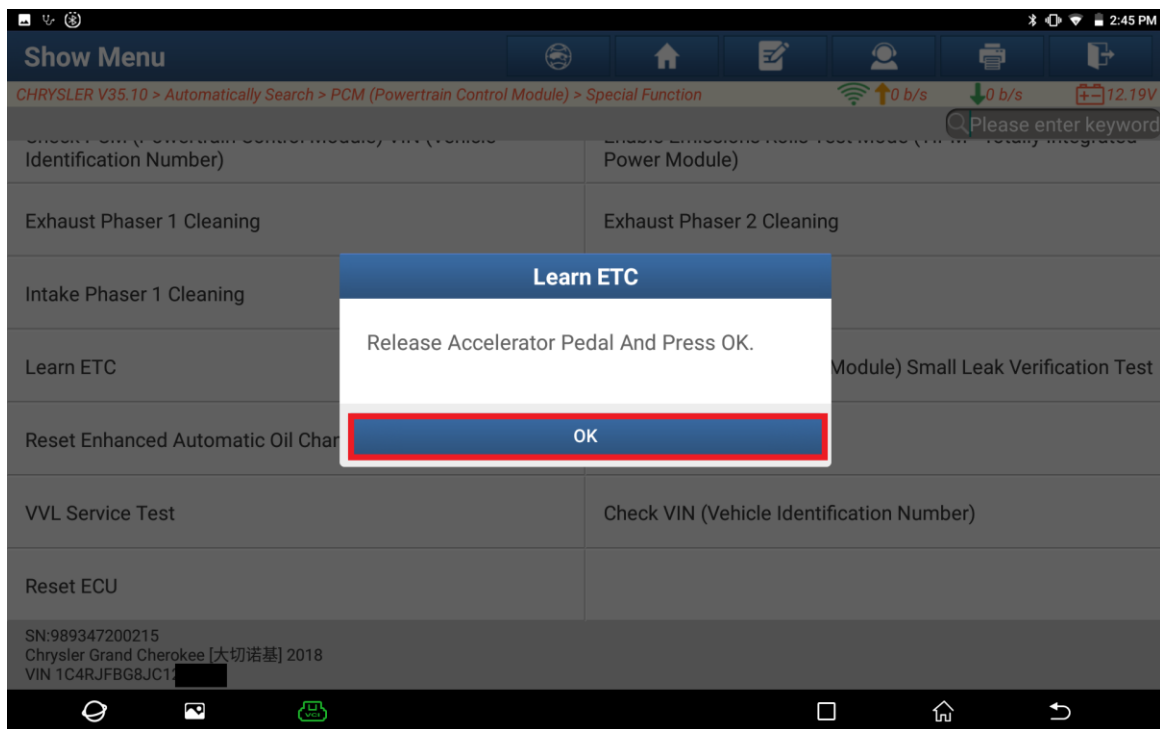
2:45 PM

Show Menu

CHRYSLER V35.10 > Automatically Search > PCM (Powertrain Control Module) > Special Function

0 b/s 0 b/s 12.19V

Please enter keyword

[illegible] Identification Number)

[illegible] Power Module)

Exhaust Phaser 1 Cleaning

Exhaust Phaser 2 Cleaning

Intake Phaser 1 Cleaning

Learn ETC

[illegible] Module) Small Leak Verification Test

Reset Enhanced Automatic Oil Char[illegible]

VVL Service Test

Check VIN (Vehicle Identification Number)

Reset ECU

Learn ETC

Release Accelerator Pedal And Press OK.

OK

SN:989347200215
Chrysler Grand Cherokee [大切诺基] 2018
VIN 1C4RJFBG8JC1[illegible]